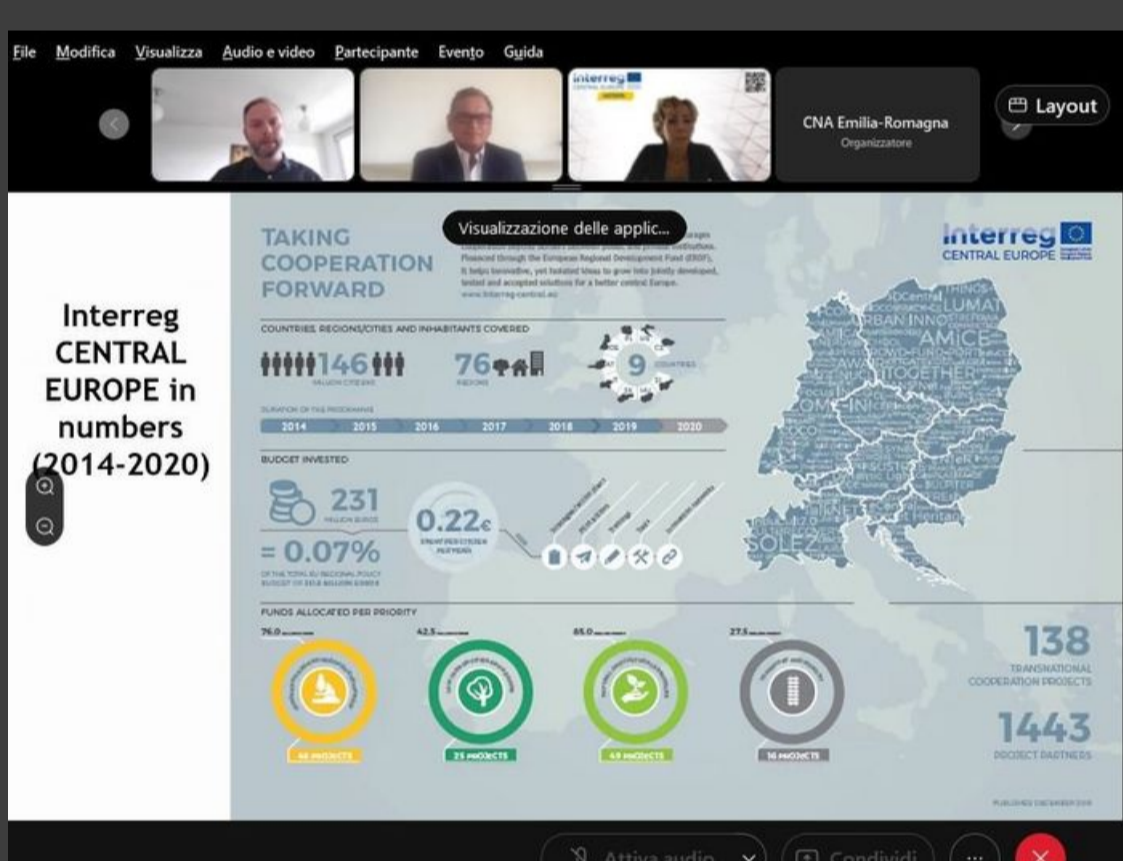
File Modifica Visualizza Audio e video Partecipante Evento Guida

CNA Emilia-Romagna
Organizzatore

Layout

Visualizzazione delle applic...

Interreg CENTRAL EUROPE in numbers (2014-2020)

TAKING COOPERATION FORWARD

Financed through the European Regional Development Fund (ERDF). It helps innovative, yet isolated ideas to grow into jointly developed, tested and accepted solutions for a better central Europe.
www.interreg-central.eu

Interreg
CENTRAL EUROPE

COUNTRIES, REGIONS/CITIES AND INHABITANTS COVERED

146
MILLION CITIZENS

76
REGIONS

9
COUNTRIES

DURATION OF THE PROGRAMME

2014 2015 2016 2017 2018 2019 2020

BUDGET INVESTED

231
MILLION EUROS

= 0.07%

0.22€

FUNDS ALLOCATED PER PRIORITY

76.0

42.5

65.0

27.5

46 PROJECTS

25 PROJECTS

49 PROJECTS

16 PROJECTS

138
TRANSNATIONAL COOPERATION PROJECTS

1443
PROJECT PARTNERS

Attiva audio

Condividi